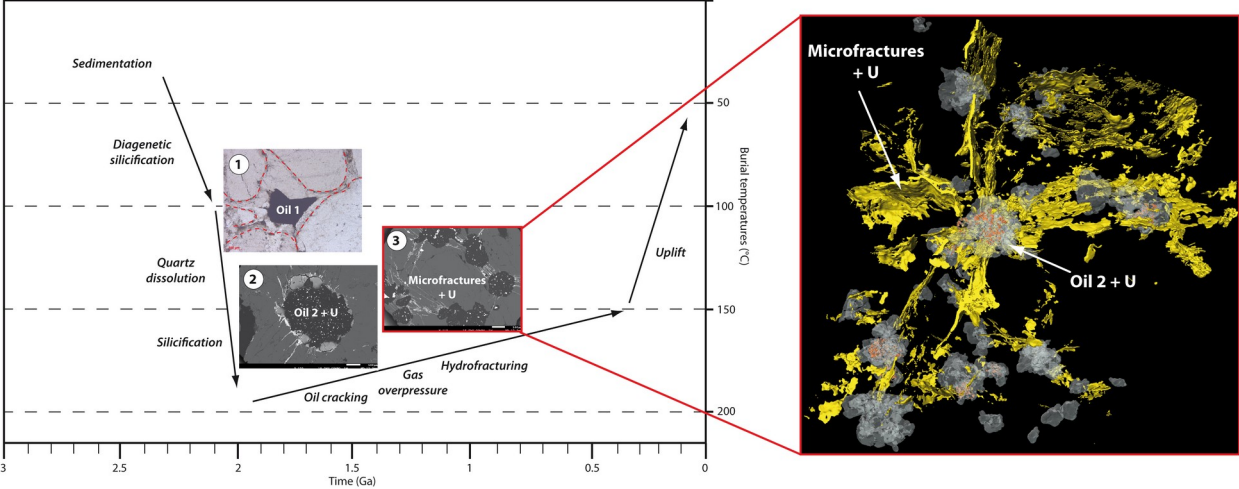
Sedimentation

Diagenetic silicification

Quartz dissolution

Silicification

1 Oil 1

2 Oil 2 + U

3 Microfractures + U

Oil cracking

Gas overpressure

Hydrofracturing

Uplift

50

100

150

200

Burial temperatures (°C)

3

2.5

2

1.5

1

0.5

0

Time (Ga)

Microfractures + U

Oil 2 + U